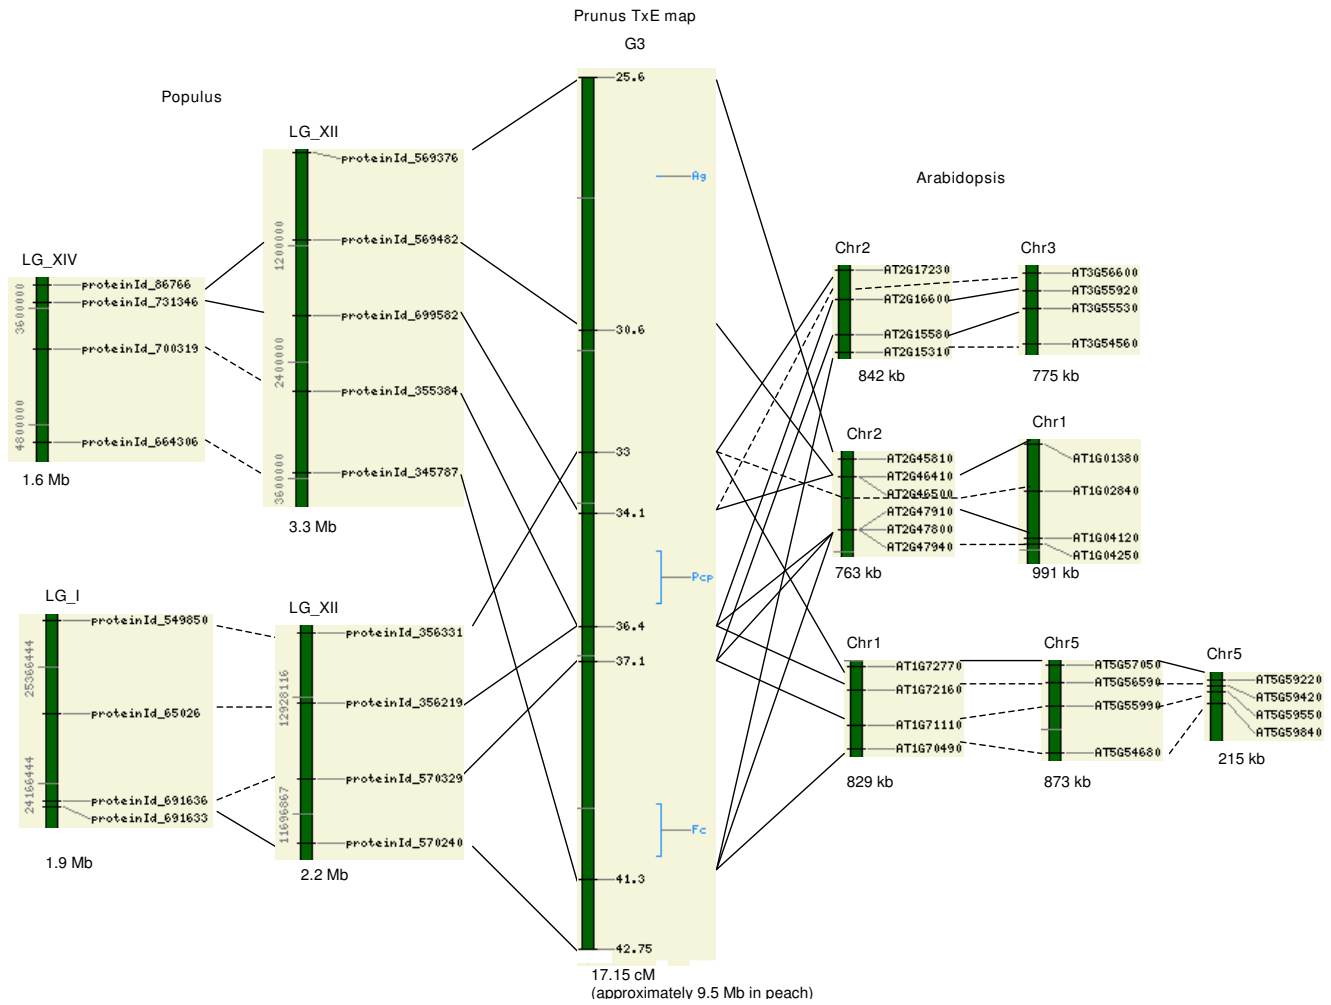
Prunus TxE map

G3

Populus

LG_XII

LG_XIV

3600000

4800000

proteinId_86766
proteinId_731346
proteinId_700319
proteinId_664306

1.6 Mb

1200000

2400000

3600000

proteinId_569376
proteinId_569482
proteinId_699582
proteinId_355384
proteinId_345787

3.3 Mb

LG_I

25366444

24166444

proteinId_549850
proteinId_65026
proteinId_691636
proteinId_691633

1.9 Mb

LG_XII

12928116

11696867

proteinId_356331
proteinId_356219
proteinId_570329
proteinId_570240

2.2 Mb

25.6
Ag
30.6
33
34.1
Pcp
36.4
37.1
Fc
41.3
42.75

17.15 cM
(approximately 9.5 Mb in peach)

Arabidopsis

Chr2
AT2G17230
AT2G16600
AT2G15580
AT2G15310
842 kb

Chr3
AT3G56600
AT3G55920
AT3G55530
AT3G54560
775 kb

Chr2
AT2G45810
AT2G46410
AT2G46500
AT2G47910
AT2G47800
AT2G47940
763 kb

Chr1
AT1G01380
AT1G02840
AT1G04120
AT1G04250
991 kb

Chr1
AT1G72770
AT1G72160
AT1G71110
AT1G70490
829 kb

Chr5
AT5G57050
AT5G56590
AT5G55990
AT5G54680
873 kb

Chr5
AT5G59220
AT5G59420
AT5G59550
AT5G59840
215 kb